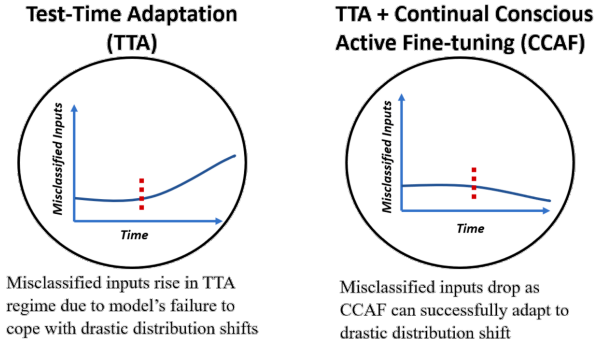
Test-Time Adaptation (TTA)

Misclassified Inputs

Time

Misclassified inputs rise in TTA regime due to model's failure to cope with drastic distribution shifts

TTA + Continual Conscious Active Fine-tuning (CCAF)

Misclassified Inputs

Time

Misclassified inputs drop as CCAF can successfully adapt to drastic distribution shift